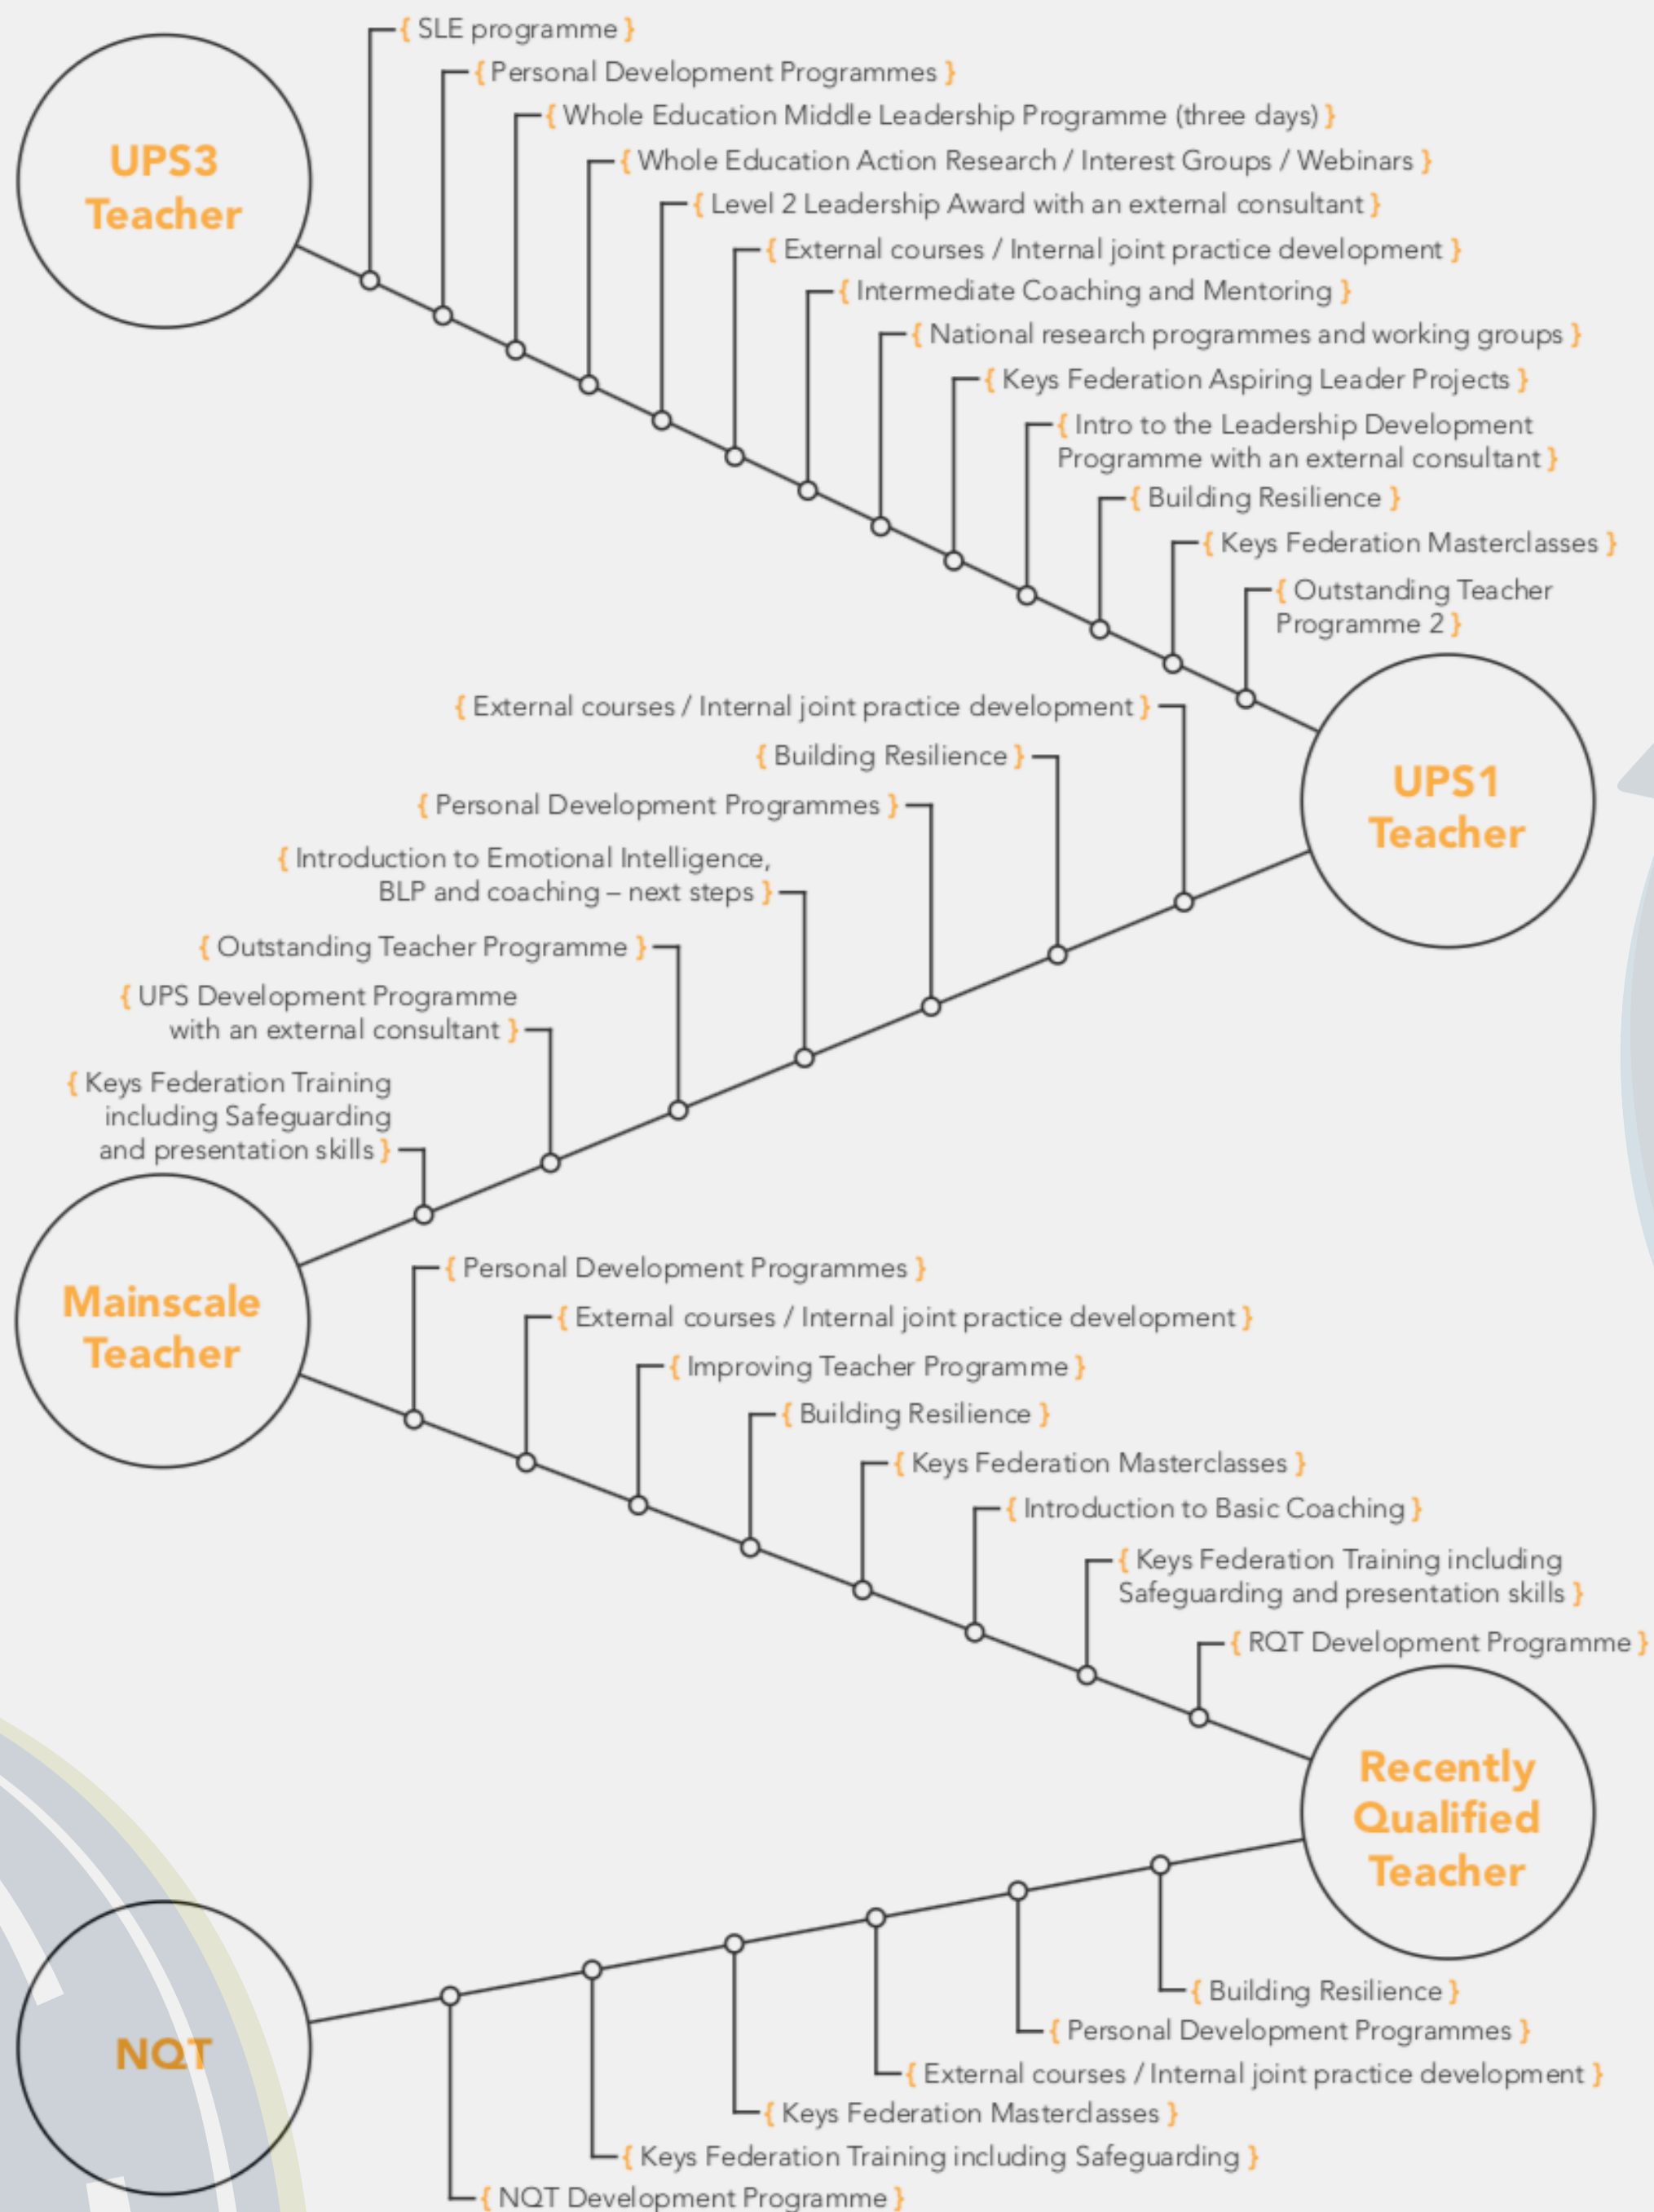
UPS3 Teacher

{ SLE programme }
{ Personal Development Programmes }
{ Whole Education Middle Leadership Programme (three days) }
{ Whole Education Action Research / Interest Groups / Webinars }
{ Level 2 Leadership Award with an external consultant }
{ External courses / Internal joint practice development }
{ Intermediate Coaching and Mentoring }
{ National research programmes and working groups }
{ Keys Federation Aspiring Leader Projects }
{ Intro to the Leadership Development Programme with an external consultant }
{ Building Resilience }
{ Keys Federation Masterclasses }
{ Outstanding Teacher Programme 2 }

UPS1 Teacher

{ External courses / Internal joint practice development }
{ Building Resilience }
{ Personal Development Programmes }
{ Introduction to Emotional Intelligence, BLP and coaching – next steps }
{ Outstanding Teacher Programme }
{ UPS Development Programme with an external consultant }
{ Keys Federation Training including Safeguarding and presentation skills }

Mainscale Teacher

{ Personal Development Programmes }
{ External courses / Internal joint practice development }
{ Improving Teacher Programme }
{ Building Resilience }
{ Keys Federation Masterclasses }
{ Introduction to Basic Coaching }
{ Keys Federation Training including Safeguarding and presentation skills }
{ RQT Development Programme }

Recently Qualified Teacher

{ Building Resilience }
{ Personal Development Programmes }
{ External courses / Internal joint practice development }
{ Keys Federation Masterclasses }
{ Keys Federation Training including Safeguarding }
{ NQT Development Programme }

NQT